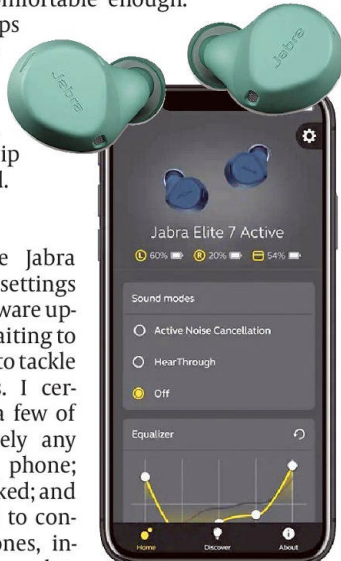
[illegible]mfortable enough. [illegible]ps

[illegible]ip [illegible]d.

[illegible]e Jabra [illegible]settings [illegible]ware up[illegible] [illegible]aiting to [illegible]to tackle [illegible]s. I cer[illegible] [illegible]a few of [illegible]ely any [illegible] phone; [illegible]ked; and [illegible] to con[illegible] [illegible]ones, in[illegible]

Jabra

Jabra

Jabra Elite 7 Active

L 60% R 20% 54%

Sound modes

Active Noise Cancellation

HearThrough

Off

Equalizer

Home

Discover

About